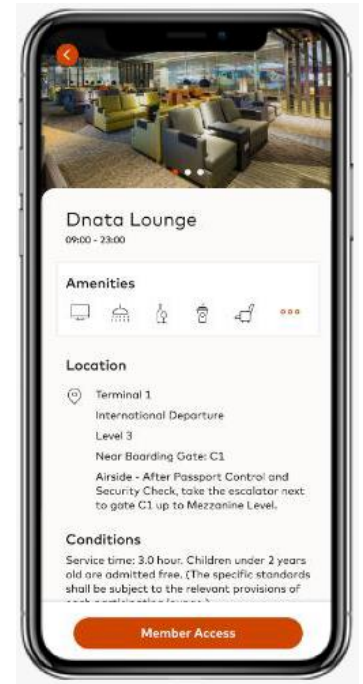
Dnata Lounge
09:00 - 23:00

Amenities

Location

Terminal 1
International Departure
Level 3
Near Boarding Gate: C1
Airside - After Passport Control and Security Check, take the escalator next to gate C1 up to Mezzanine Level.

Conditions

Service time: 3.0 hour. Children under 2 years old are admitted free. (The specific standards shall be subject to the relevant provisions of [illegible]

Member Access